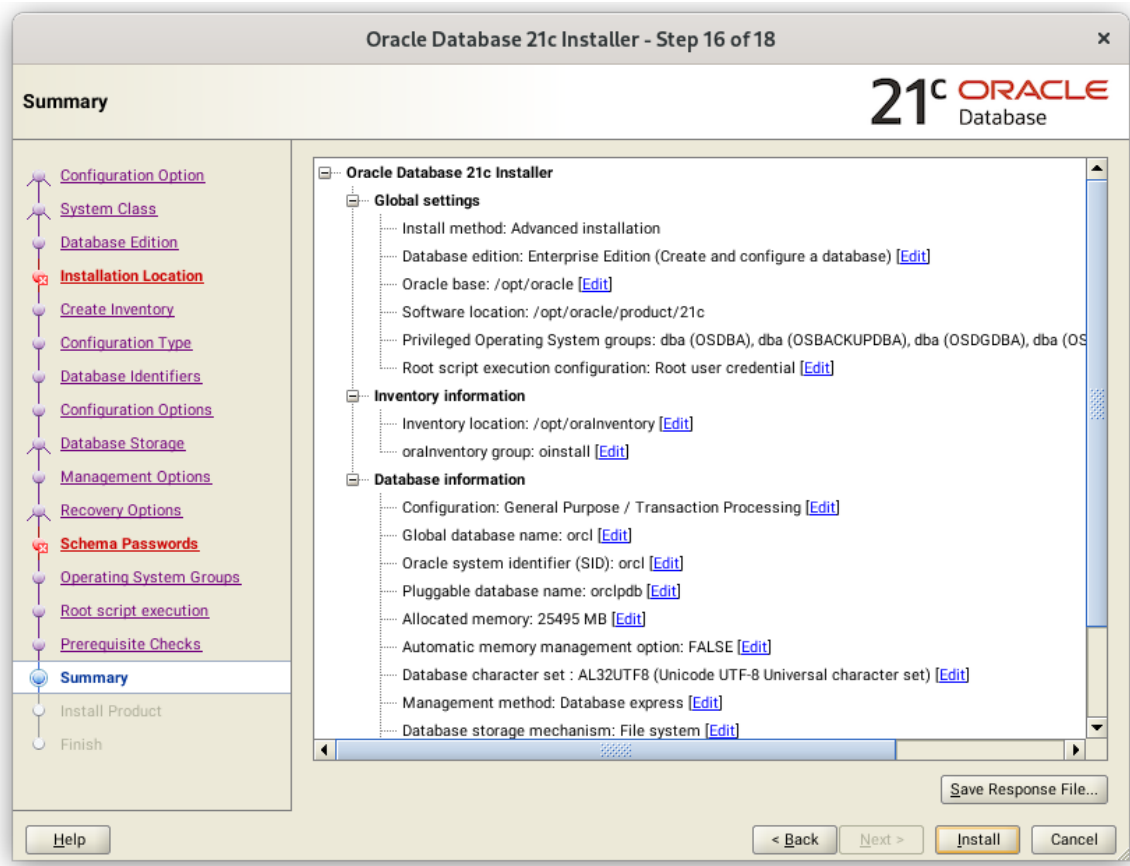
Oracle Database 21c Installer - Step 16 of 18

Summary

21c ORACLE Database

Configuration Option
System Class
Database Edition
Installation Location
Create Inventory
Configuration Type
Database Identifiers
Configuration Options
Database Storage
Management Options
Recovery Options
Schema Passwords
Operating System Groups
Root script execution
Prerequisite Checks
Summary
Install Product
Finish

Oracle Database 21c Installer
Global settings
Install method: Advanced installation
Database edition: Enterprise Edition (Create and configure a database) [Edit]
Oracle base: /opt/oracle [Edit]
Software location: /opt/oracle/product/21c
Privileged Operating System groups: dba (OSDBA), dba (OSBACKUPDBA), dba (OSDGDBA), dba (OS
Root script execution configuration: Root user credential [Edit]
Inventory information
Inventory location: /opt/oraInventory [Edit]
oraInventory group: oinstall [Edit]
Database information
Configuration: General Purpose / Transaction Processing [Edit]
Global database name: orcl [Edit]
Oracle system identifier (SID): orcl [Edit]
Pluggable database name: orclpdb [Edit]
Allocated memory: 25495 MB [Edit]
Automatic memory management option: FALSE [Edit]
Database character set : AL32UTF8 (Unicode UTF-8 Universal character set) [Edit]
Management method: Database express [Edit]
Database storage mechanism: File system [Edit]

Save Response File...

Help
< Back
Next >
Install
Cancel